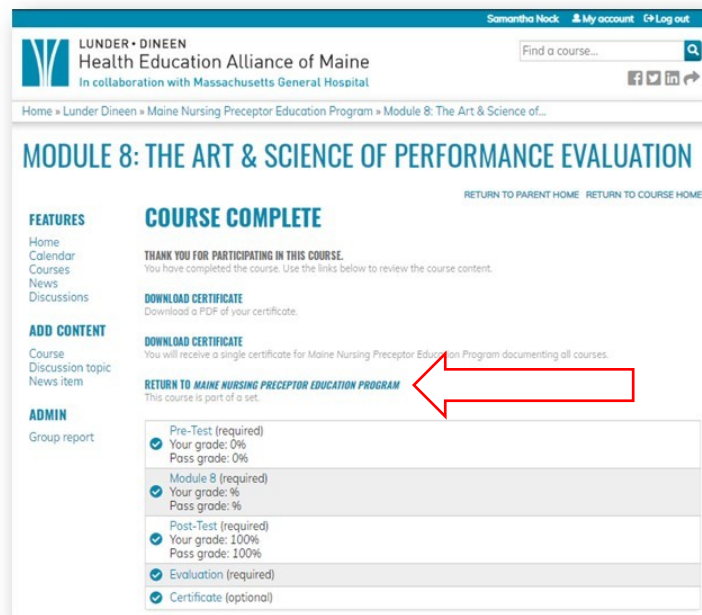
Samantha Nock My account Log out

LUNDER • DINEEN
Health Education Alliance of Maine
In collaboration with Massachusetts General Hospital

Find a course...

Home » Lunder Dineen » Maine Nursing Preceptor Education Program » Module 8: The Art & Science of...

MODULE 8: THE ART & SCIENCE OF PERFORMANCE EVALUATION

RETURN TO PARENT HOME RETURN TO COURSE HOME

FEATURES
Home
Calendar
Courses
News
Discussions

ADD CONTENT
Course
Discussion topic
News item

ADMIN
Group report

COURSE COMPLETE

THANK YOU FOR PARTICIPATING IN THIS COURSE.
You have completed the course. Use the links below to review the course content.

DOWNLOAD CERTIFICATE
Download a PDF of your certificate.

DOWNLOAD CERTIFICATE
You will receive a single certificate for Maine Nursing Preceptor Education Program documenting all courses.

RETURN TO MAINE NURSING PRECEPTOR EDUCATION PROGRAM
This course is part of a set.

Pre-Test (required)
Your grade: 0%
Pass grade: 0%

Module 8 (required)
Your grade: %
Pass grade: %

Post-Test (required)
Your grade: 100%
Pass grade: 100%

Evaluation (required)

Certificate (optional)